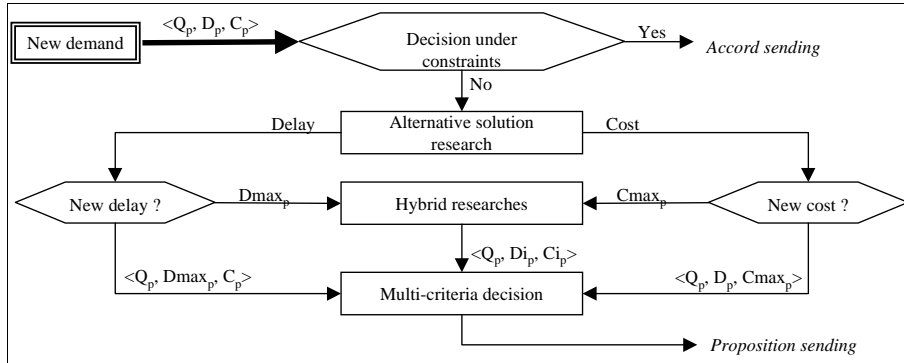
New demand

$<Q_p, D_p, C_p>$

Decision under constraints

Yes

Accord sending

No

Delay

Alternative solution research

Cost

New delay ?

$Dmax_p$

Hybrid researches

$Cmax_p$

New cost ?

$<Q_p, Di_p, Ci_p>$

$<Q_p, Dmax_p, C_p>$

Multi-criteria decision

$<Q_p, D_p, Cmax_p>$

Proposition sending